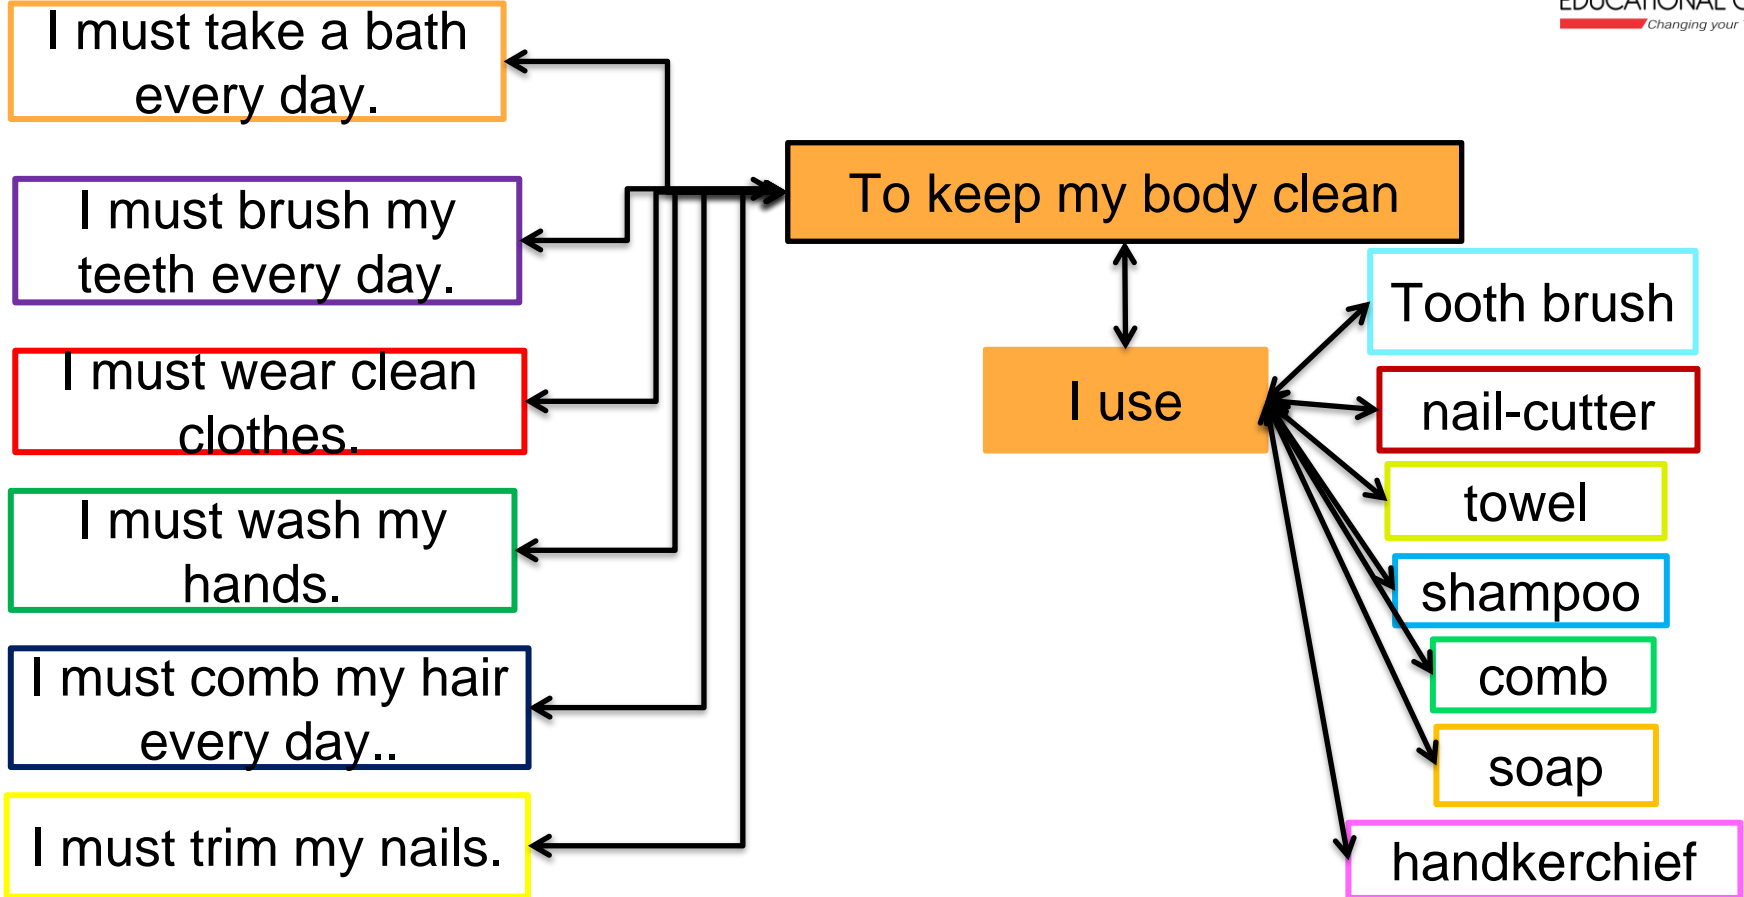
EDUCATIONAL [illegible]
Changing your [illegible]

I must take a bath every day.

I must brush my teeth every day.

I must wear clean clothes.

I must wash my hands.

I must comb my hair every day..

I must trim my nails.

To keep my body clean

I use

Tooth brush

nail-cutter

towel

shampoo

comb

soap

handkerchief